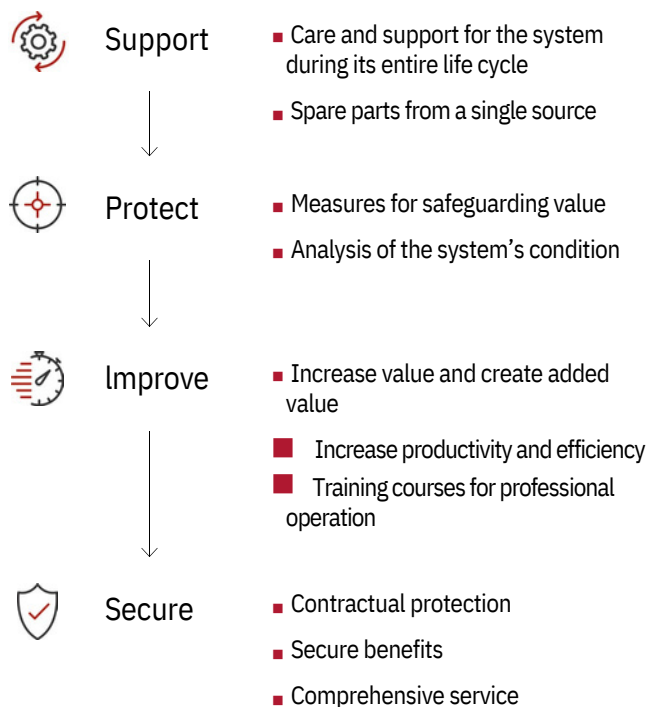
Support

- Care and support for the system during its entire life cycle
- Spare parts from a single source

Protect

- Measures for safeguarding value
- Analysis of the system’s condition

Improve

- Increase value and create added value
- Increase productivity and efficiency
- Training courses for professional operation

Secure

- Contractual protection
- Secure benefits
- Comprehensive service